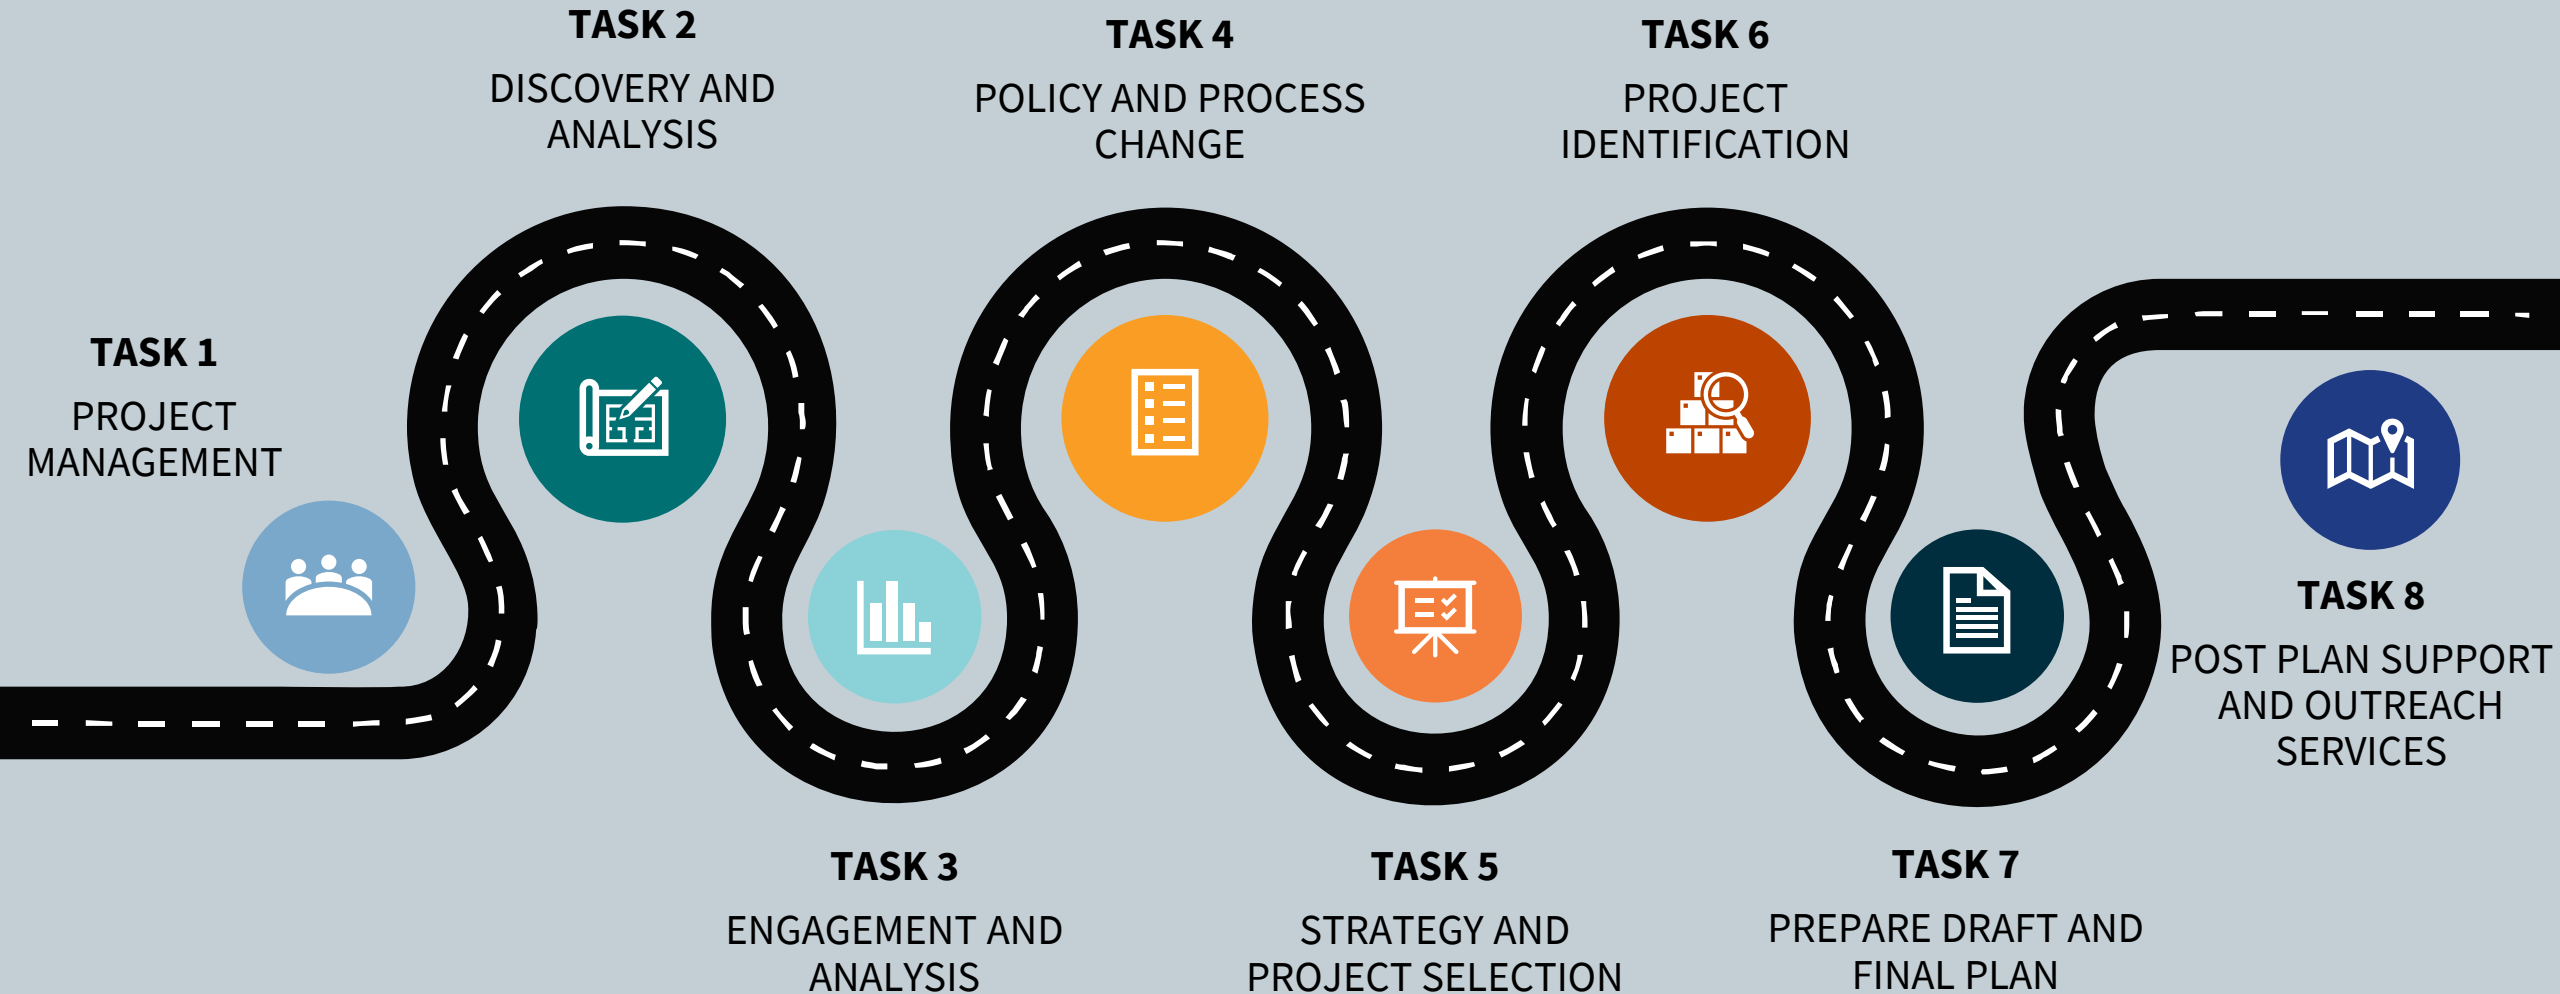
TASK 1
PROJECT MANAGEMENT

TASK 2
DISCOVERY AND ANALYSIS

TASK 3
ENGAGEMENT AND ANALYSIS

TASK 4
POLICY AND PROCESS CHANGE

TASK 5
STRATEGY AND PROJECT SELECTION

TASK 6
PROJECT IDENTIFICATION

TASK 7
PREPARE DRAFT AND FINAL PLAN

TASK 8
POST PLAN SUPPORT AND OUTREACH SERVICES